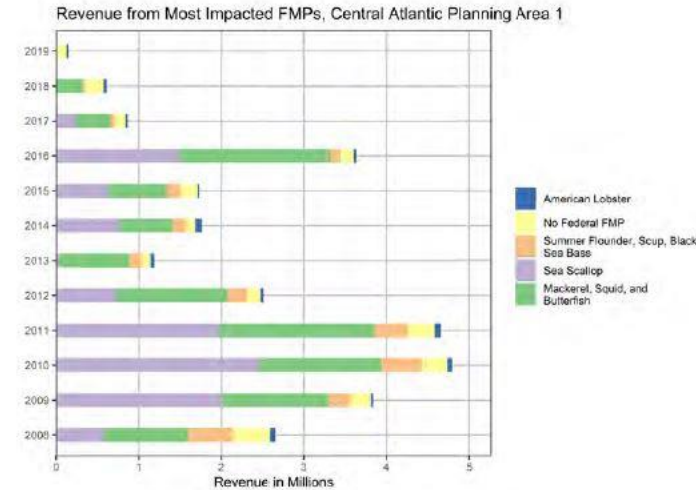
Revenue from Most Impacted FMPs, Central Atlantic Planning Area 1

2019
2018
2017
2016
2015
2014
2013
2012
2011
2010
2009
2008

0
1
2
3
4
5
Revenue in Millions

American Lobster
No Federal FMP
Summer Flounder, Scup, Black Sea Base
Sea Scallop
Mackerel, Squid, and Butterfish